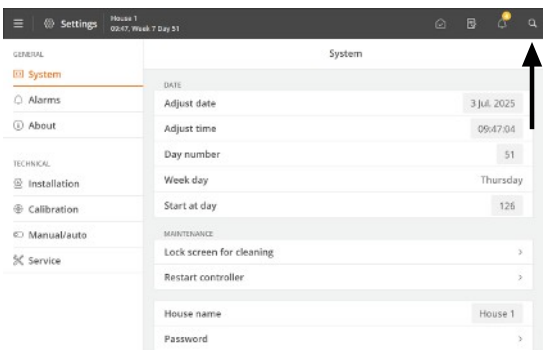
Settings House 1 09:47, Week 7 Day 51

GENERAL
System
Alarms
About

TECHNICAL
Installation
Calibration
Manual/auto
Service

System

DATE
Adjust date 3 Jul. 2025
Adjust time 09:47:04
Day number 51
Week day Thursday
Start at day 126

MAINTENANCE
Lock screen for cleaning
Restart controller

House name House 1
Password